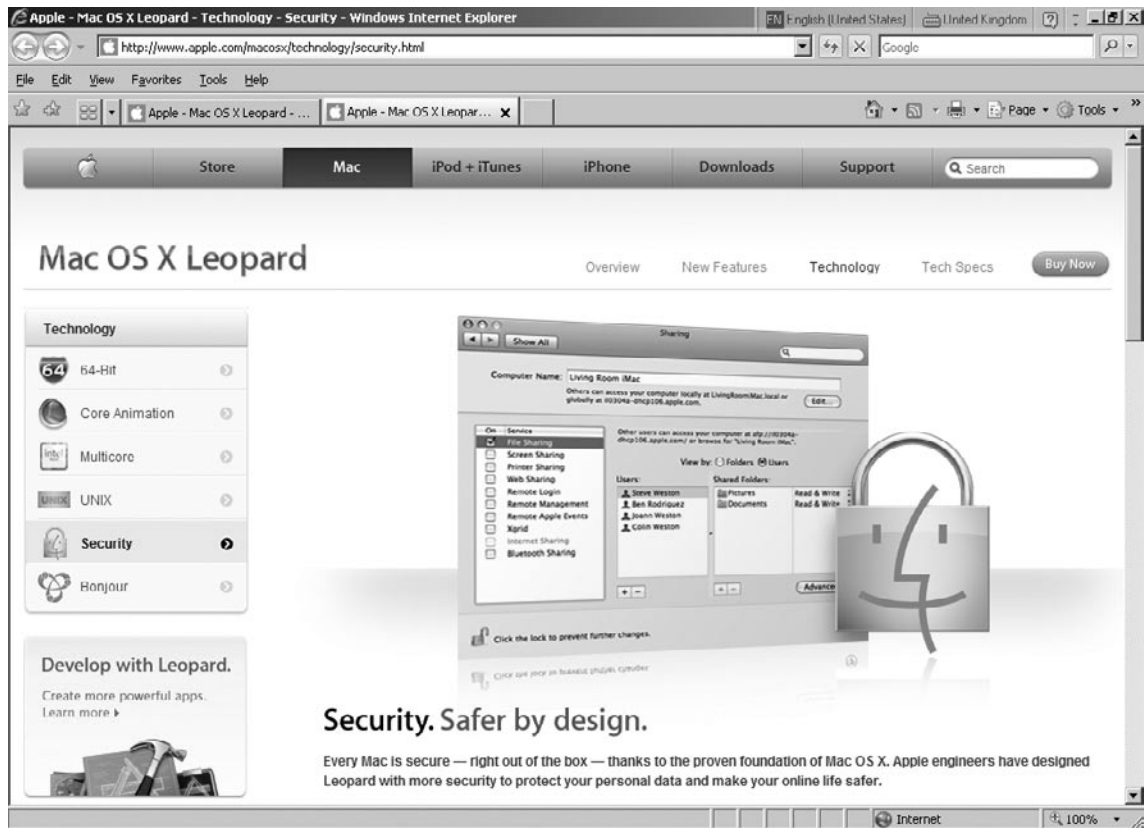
Apple - Mac OS X Leopard - Technology - Security - Windows Internet Explorer

EN English (United States) United Kingdom

http://www.apple.com/macosx/technology/security.html

Google

File Edit View Favorites Tools Help

Apple - Mac OS X Leopard - ... Apple - Mac OS X Leopar...

Page ▾ Tools ▾

Store Mac iPod + iTunes iPhone Downloads Support Search

Mac OS X Leopard

Overview New Features Technology Tech Specs Buy Now

Technology

64-Bit

Core Animation

Multicore

UNIX

Security

Bonjour

Develop with Leopard.

Create more powerful apps. Learn more ▸

Sharing

Show All

Computer Name: Living Room iMac

Others can access your computer locally at LivingRoomiMac.local or globally at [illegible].apple.com.

Edit...

On Service

File Sharing

Screen Sharing

Printer Sharing

Web Sharing

Remote Login

Remote Management

Remote Apple Events

Xgrid

Internet Sharing

Bluetooth Sharing

Other users can access your computer at afp://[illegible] or browse for "Living Room iMac".

View by: Folders Users

Users:

Steve Weston

Ben Rodriguez

Joann Weston

Colin Weston

Shared Folders:

Pictures Read & Write

Documents Read & Write

Advanced

Click the lock to prevent further changes.

Security. Safer by design.

Every Mac is secure — right out of the box — thanks to the proven foundation of Mac OS X. Apple engineers have designed Leopard with more security to protect your personal data and make your online life safer.

Internet

100%